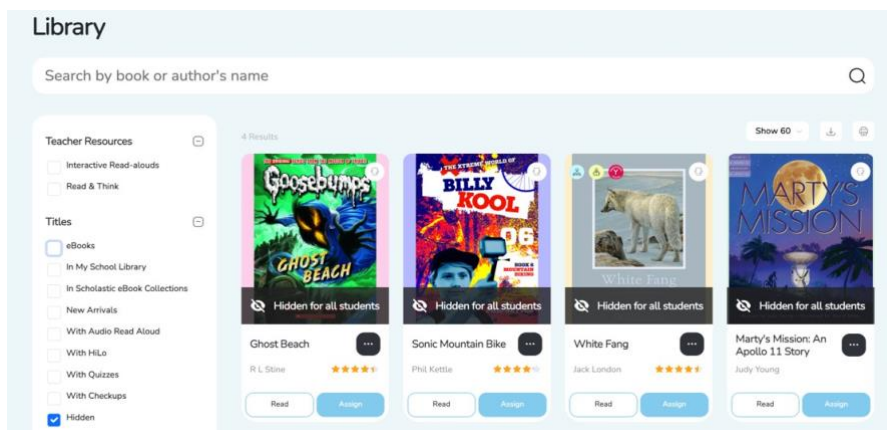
Library

Search by book or author's name

Teacher Resources

Interactive Read-alouds

Read & Think

Titles

eBooks

In My School Library

In Scholastic eBook Collections

New Arrivals

With Audio Read Aloud

With HiLo

With Quizzes

With Checkups

Hidden

4 Results

Show 60

Goosebumps

GHOST BEACH

Hidden for all students

Ghost Beach

R L Stine

Read

Assign

THE XTREME WORLD OF

BILLY KOOL

06

BOOK 6 MOUNTAIN BIKING

Hidden for all students

Sonic Mountain Bike

Phil Kettle

Read

Assign

White Fang

Hidden for all students

White Fang

Jack London

Read

Assign

MARTY'S MISSION

Hidden for all students

Marty's Mission: An Apollo 11 Story

Judy Young

Read

Assign